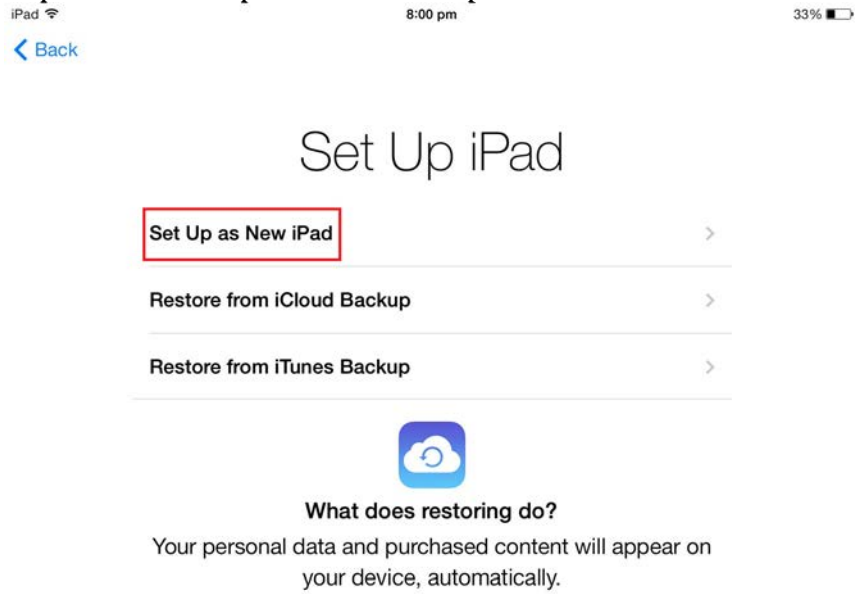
iPad
8:00 pm
33%

Back

Set Up iPad

Set Up as New iPad

Restore from iCloud Backup

Restore from iTunes Backup

What does restoring do?

Your personal data and purchased content will appear on your device, automatically.